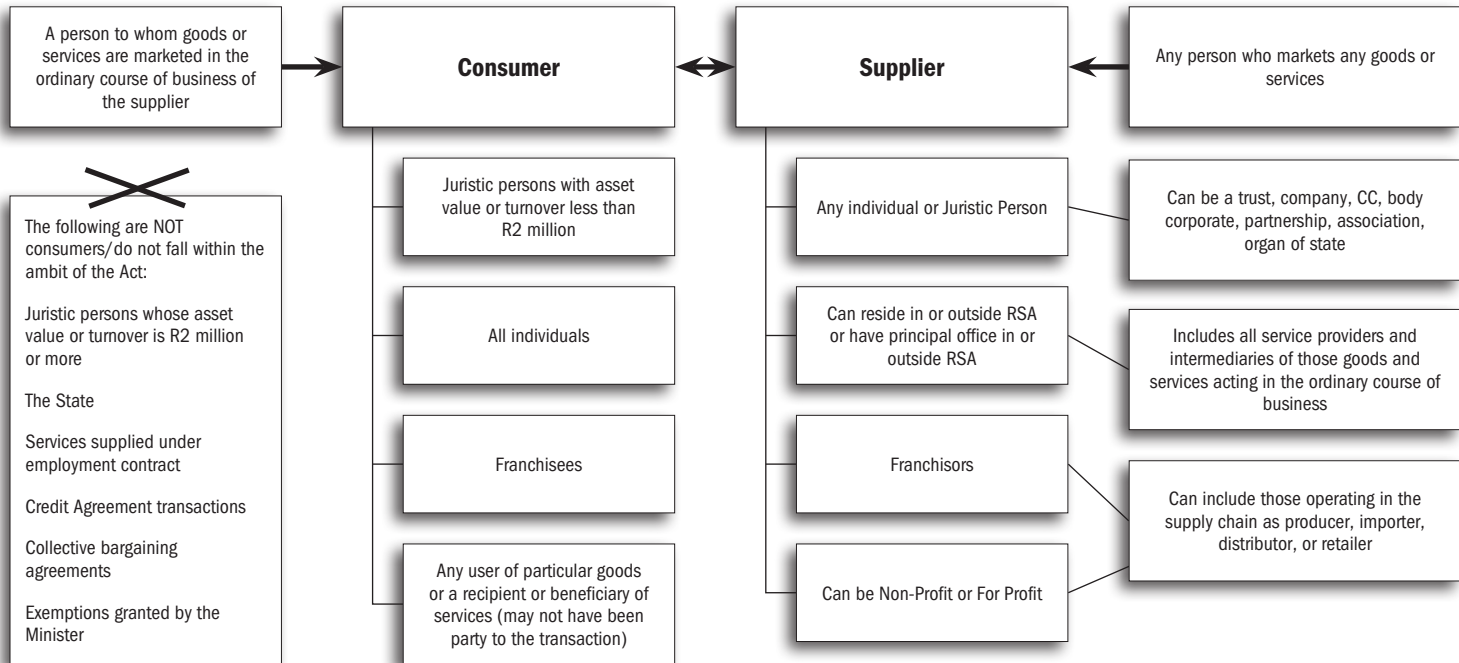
A person to whom goods or services are marketed in the ordinary course of business of the supplier

Consumer

Supplier

Any person who markets any goods or services

The following are NOT consumers/do not fall within the ambit of the Act:

Juristic persons whose asset value or turnover is R2 million or more

The State

Services supplied under employment contract

Credit Agreement transactions

Collective bargaining agreements

Exemptions granted by the Minister

Juristic persons with asset value or turnover less than R2 million

All individuals

Franchisees

Any user of particular goods or a recipient or beneficiary of services (may not have been party to the transaction)

Any individual or Juristic Person

Can reside in or outside RSA or have principal office in or outside RSA

Franchisors

Can be Non-Profit or For Profit

Can be a trust, company, CC, body corporate, partnership, association, organ of state

Includes all service providers and intermediaries of those goods and services acting in the ordinary course of business

Can include those operating in the supply chain as producer, importer, distributor, or retailer